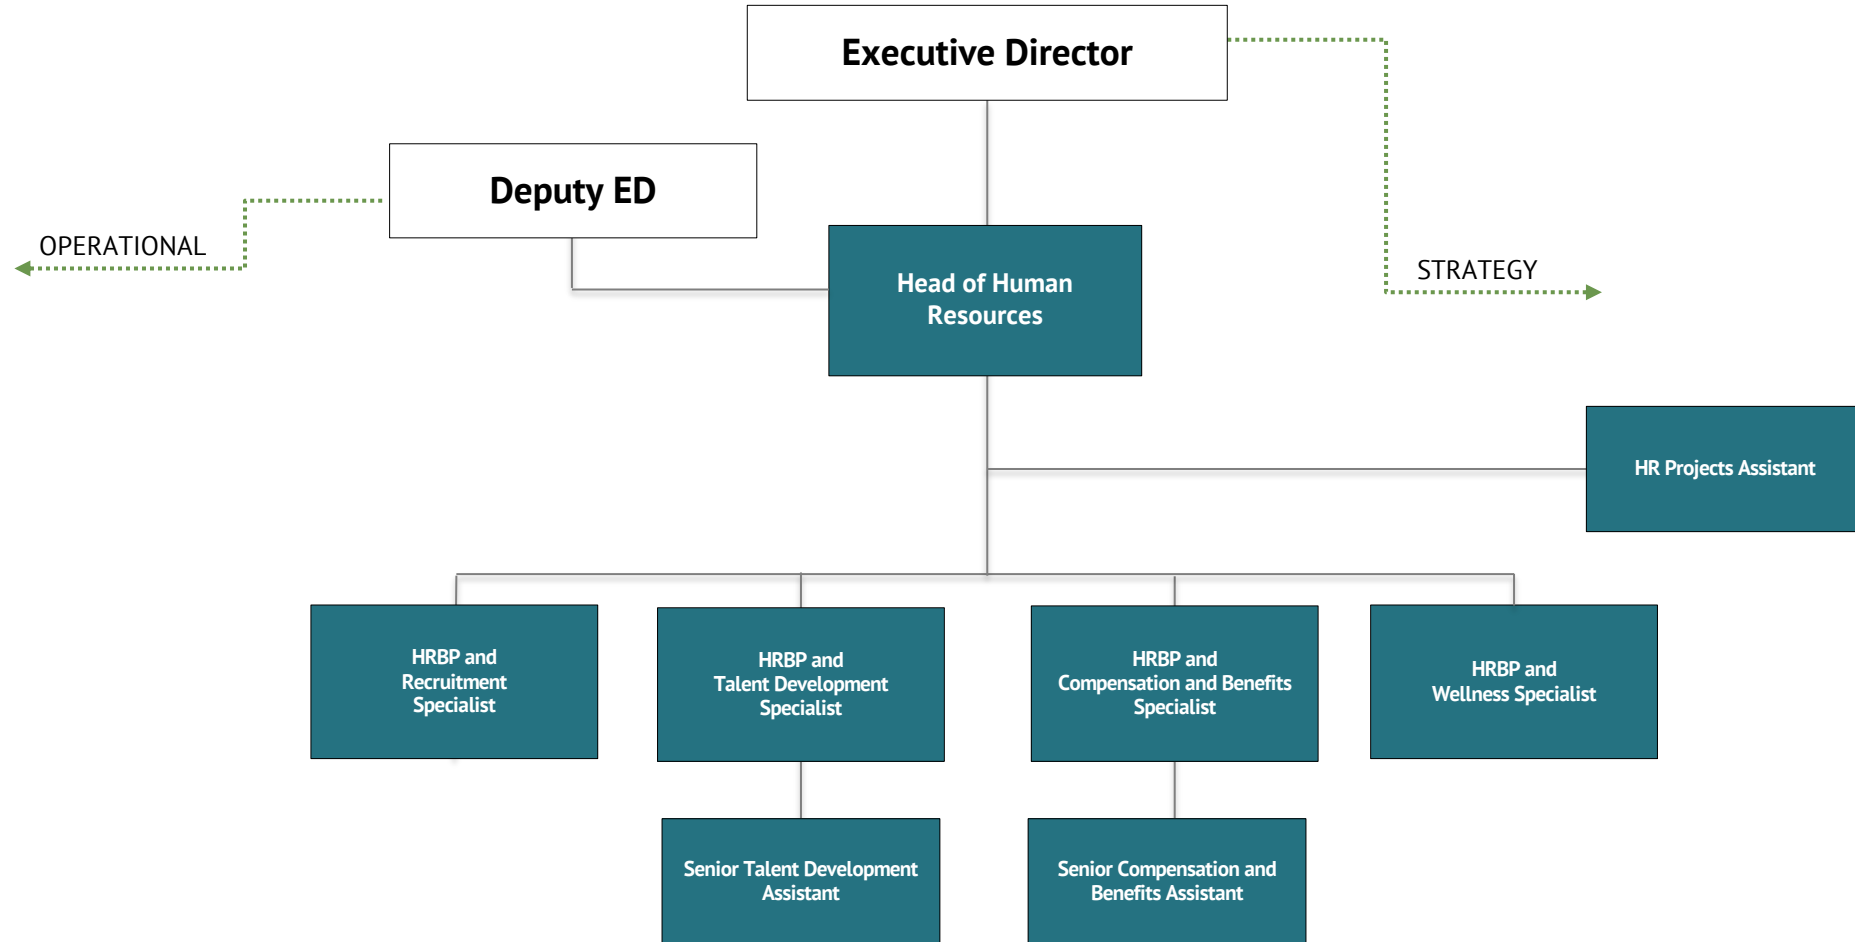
Executive Director

Deputy ED

OPERATIONAL

STRATEGY

Head of Human Resources

HR Projects Assistant

HRBP and Recruitment Specialist

HRBP and Talent Development Specialist

HRBP and Compensation and Benefits Specialist

HRBP and Wellness Specialist

Senior Talent Development Assistant

Senior Compensation and Benefits Assistant